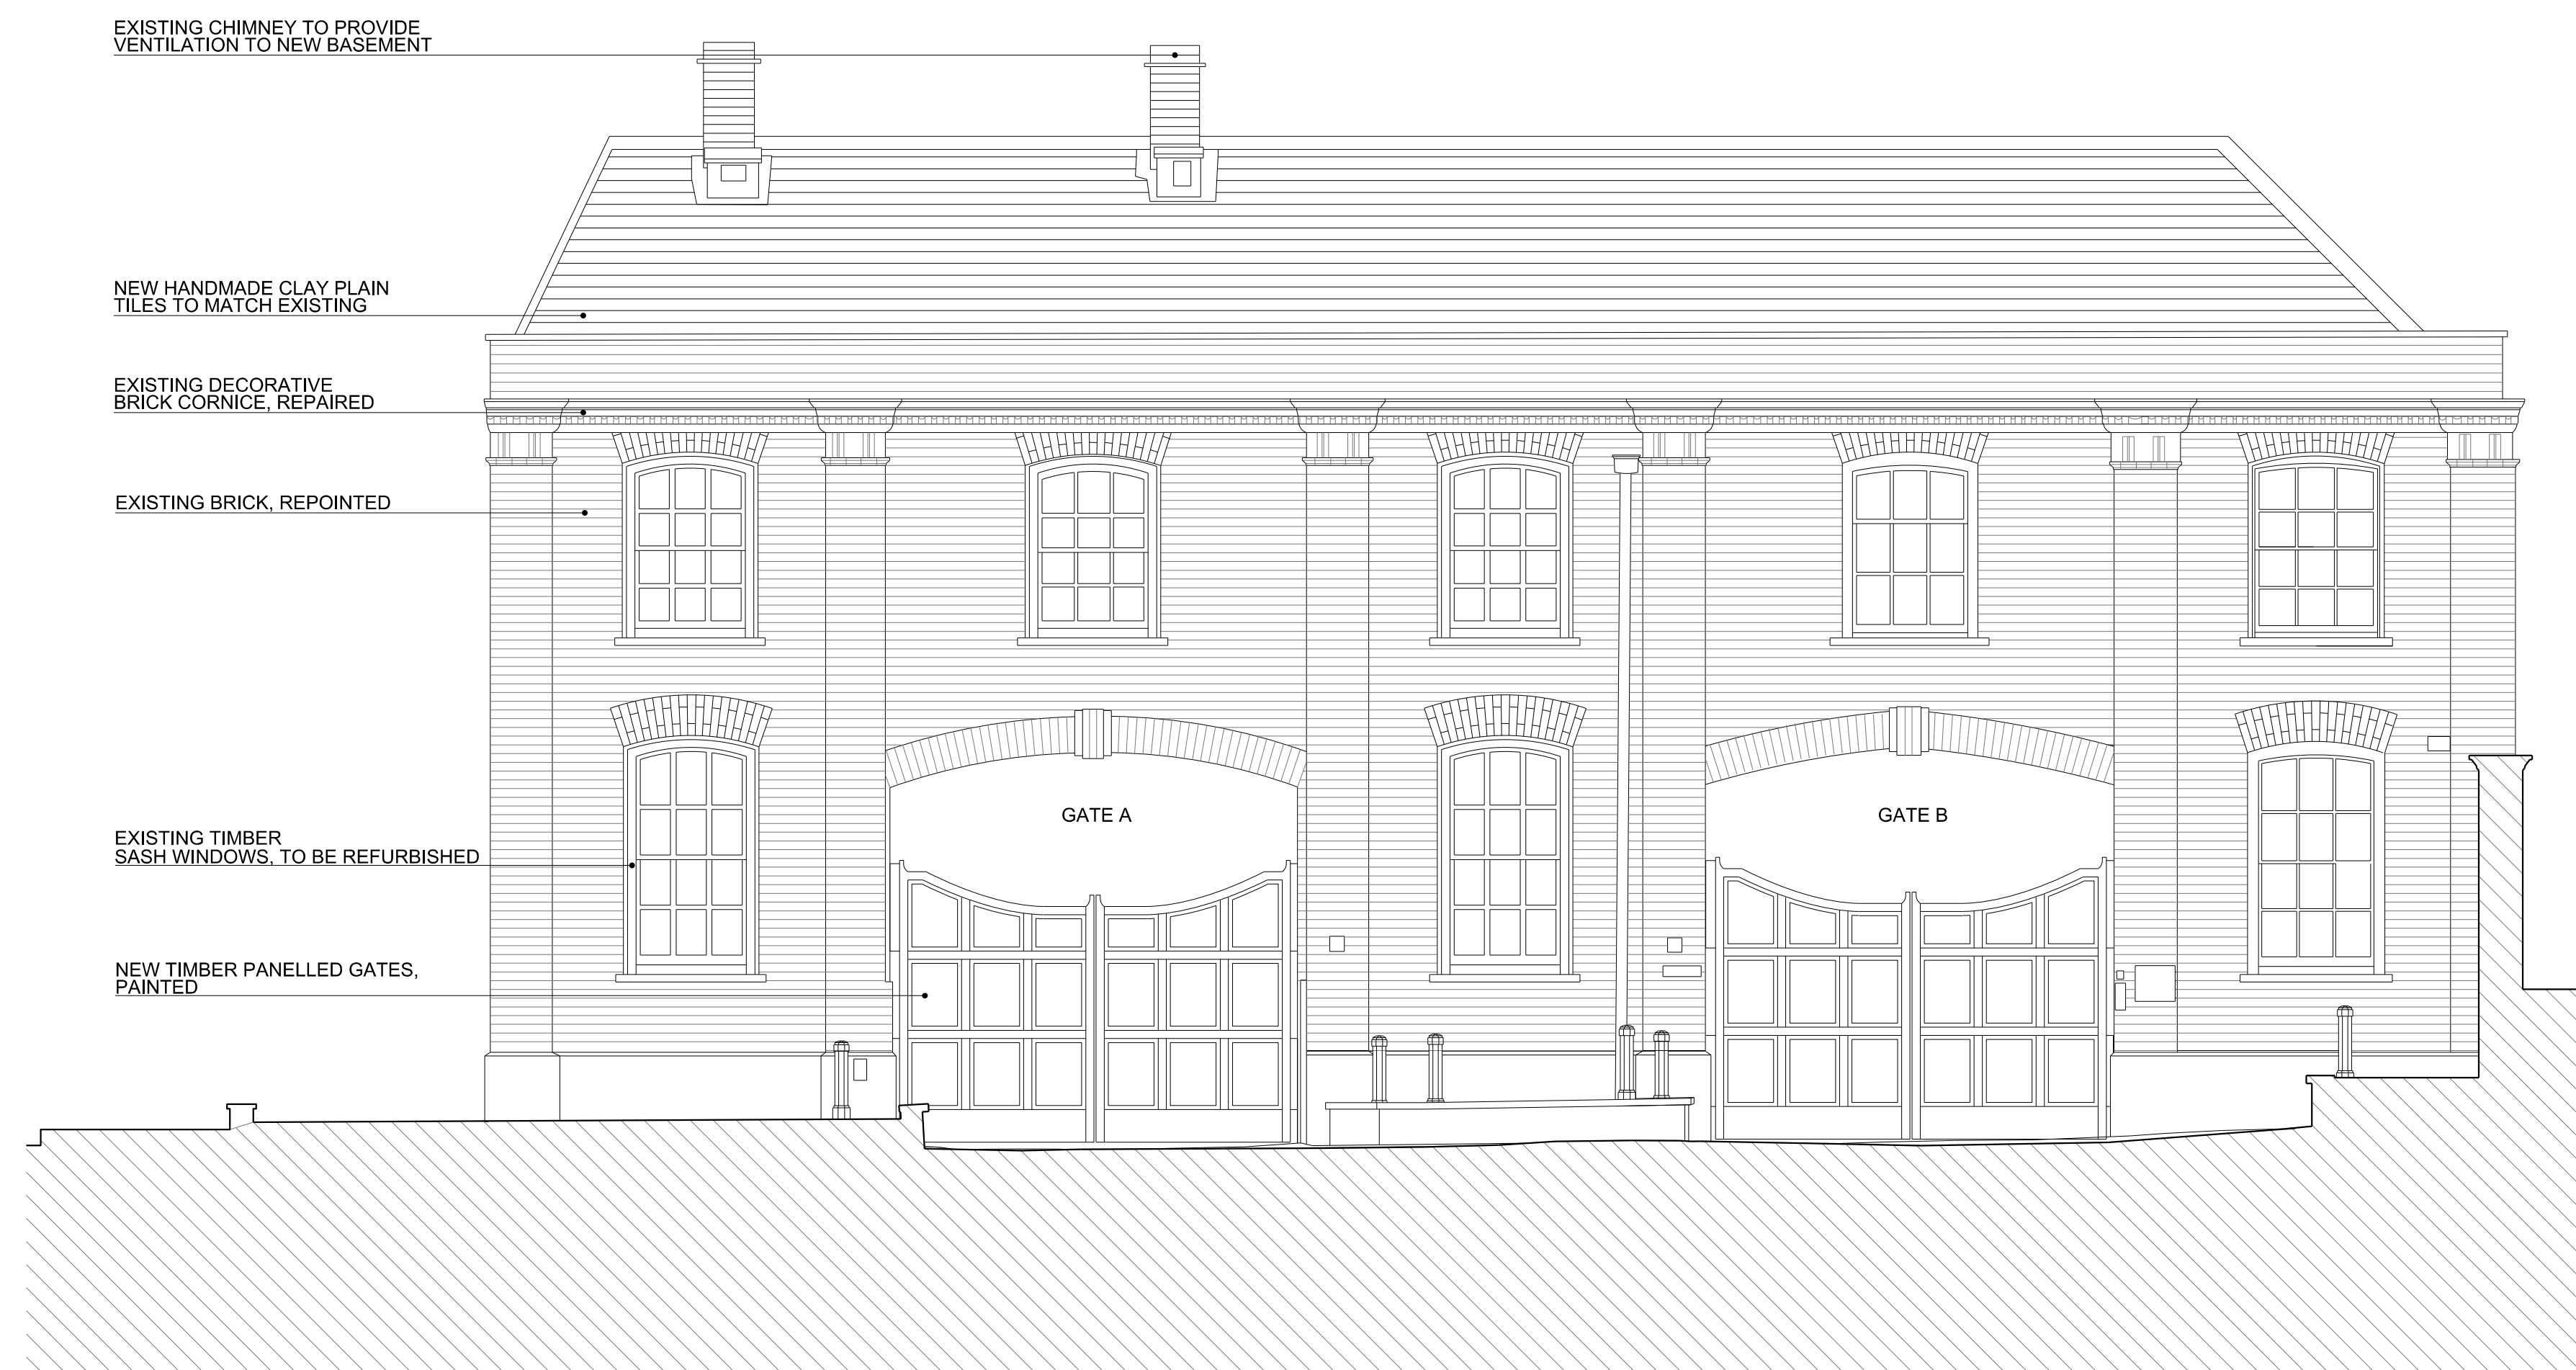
EXISTING CHIMNEY TO PROVIDE
VENTILATION TO NEW BASEMENT

NEW HANDMADE CLAY PLAIN
TILES TO MATCH EXISTING

EXISTING DECORATIVE
BRICK CORNICE, REPAIRED

EXISTING BRICK, REPOINTED

EXISTING TIMBER
SASH WINDOWS, TO BE REFURBISHED

NEW TIMBER PANELLED GATES,
PAINTED

GATE A

GATE B